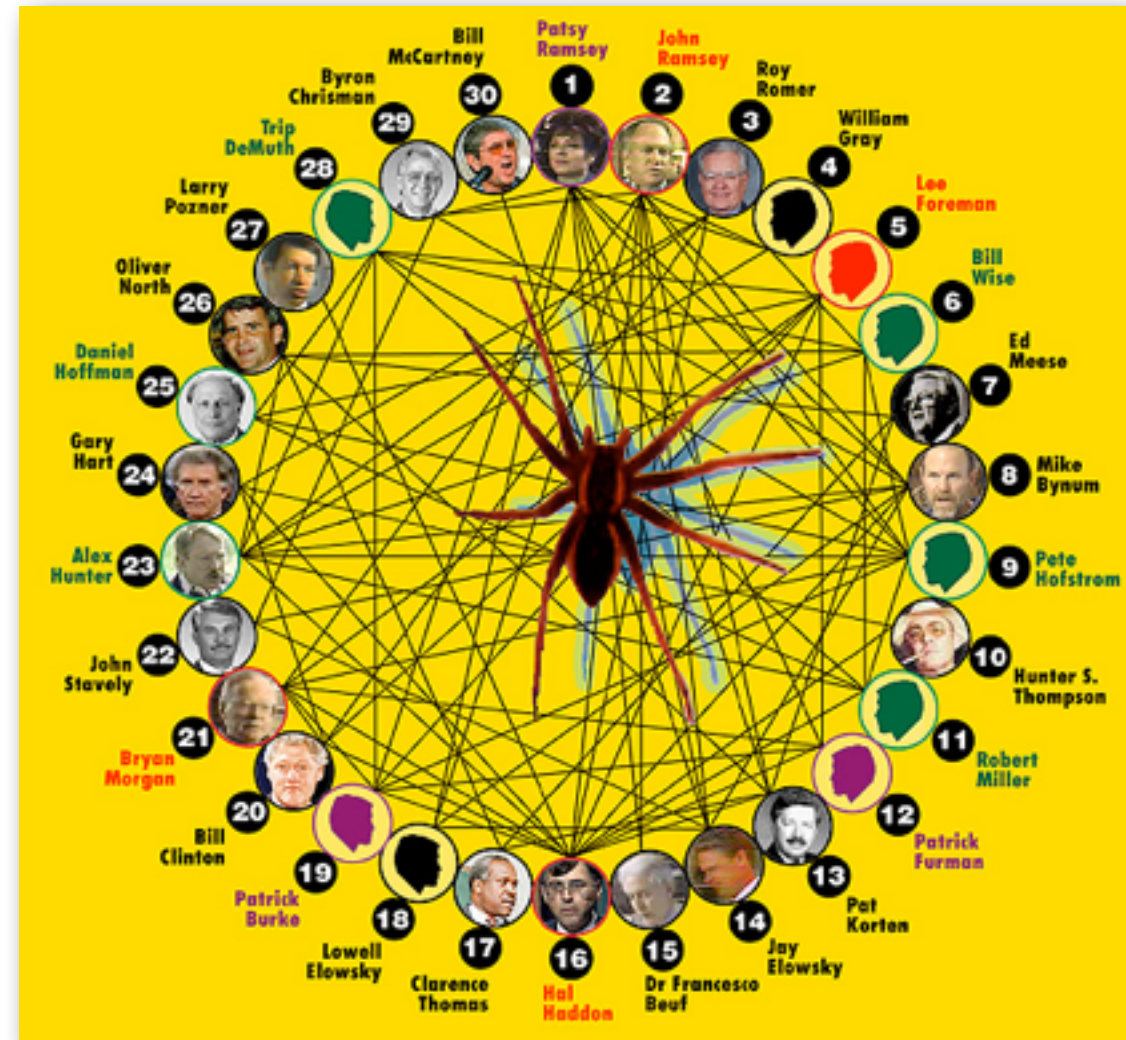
1 Patsy Ramsey
2 John Ramsey
3 Roy Romer
4 William Gray
5 Lee Foreman
6 Bill Wise
7 Ed Meese
8 Mike Bynum
9 Pete Hofstrom
10 Hunter S. Thompson
11 Robert Miller
12 Patrick Furman
13 Pat Korten
14 Jay Elowsky
15 Dr Francesco Beuf
16 Hal Haddon
17 Clarence Thomas
18 Lowell Elowsky
19 Patrick Burke
20 Bill Clinton
21 Bryan Morgan
22 John Stavely
23 Alex Hunter
24 Gary Hart
25 Daniel Hoffman
26 Oliver North
27 Larry Pozner
28 Trip DeMuth
29 Byron Chrisman
30 Bill McCartney